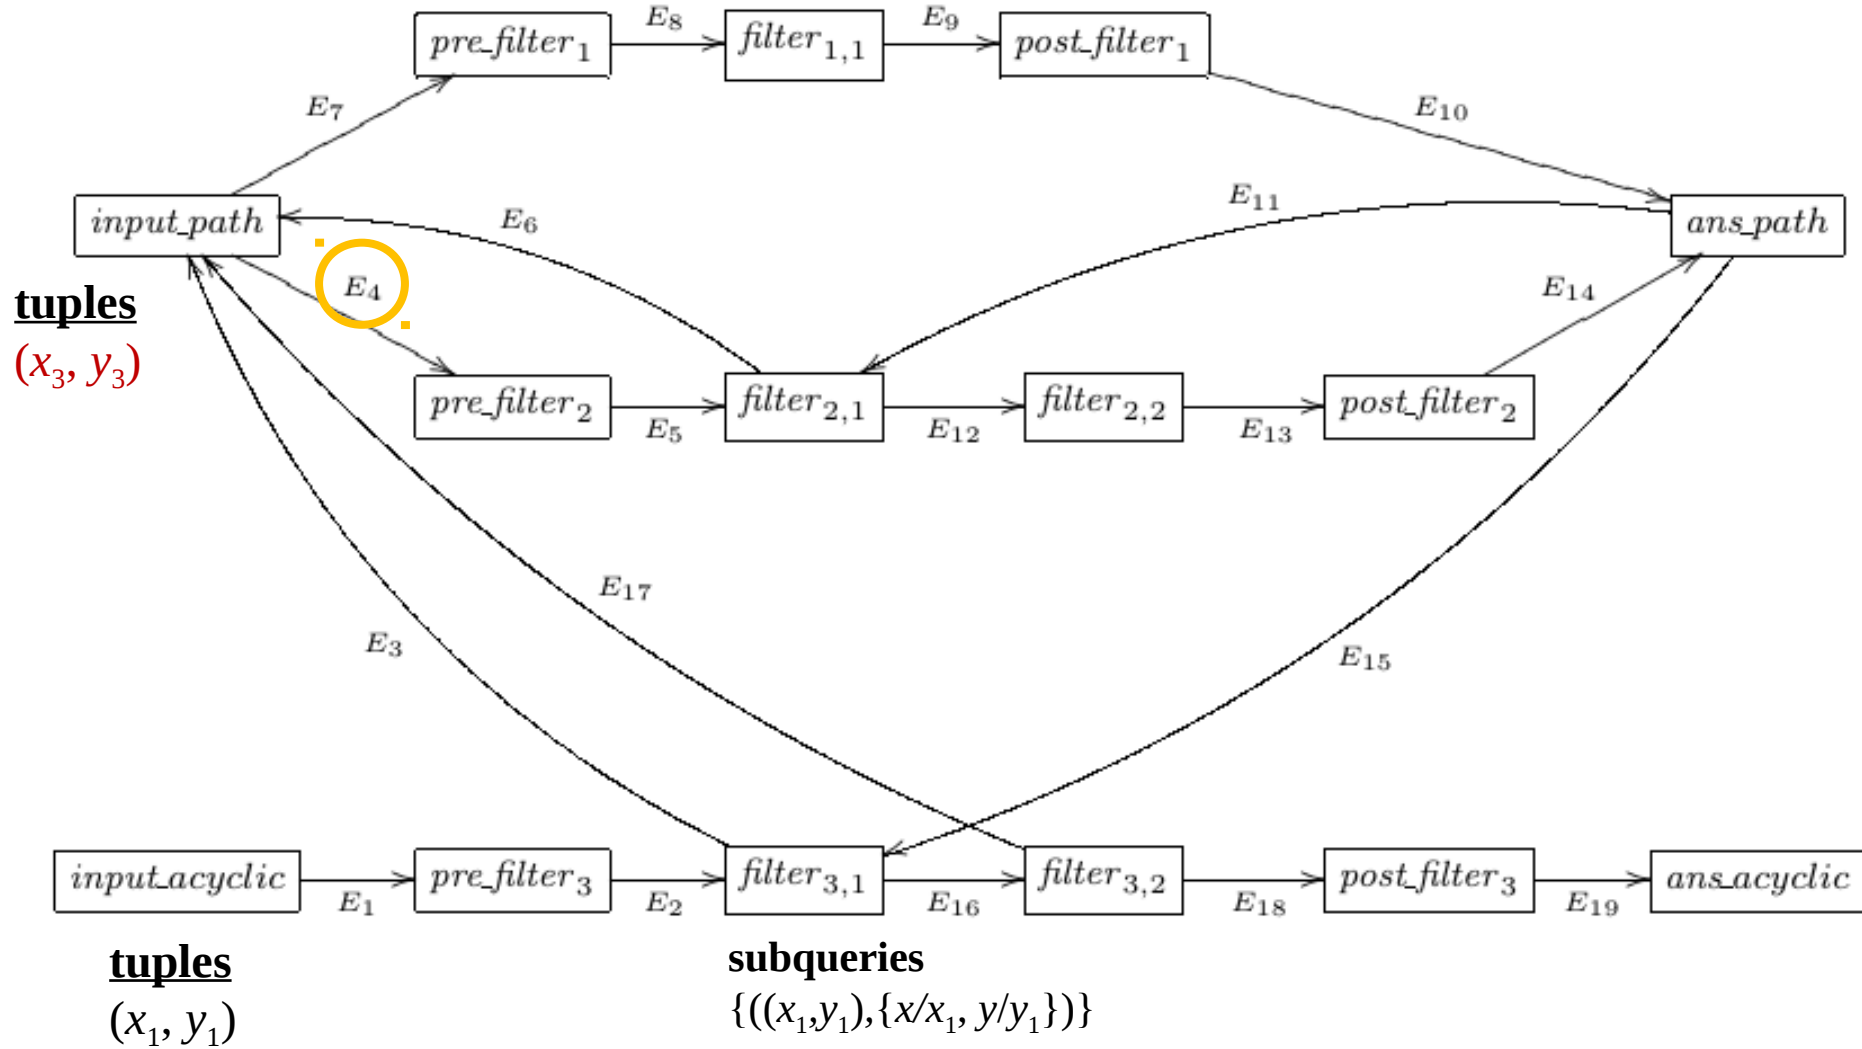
pre_filter$_1$
$E_8$
filter$_{1,1}$
$E_9$
post_filter$_1$
$E_7$
$E_{10}$
input_path
$E_6$
$E_{11}$
ans_path
$E_4$
$E_{14}$
tuples
$(x_3, y_3)$
pre_filter$_2$
$E_5$
filter$_{2,1}$
$E_{12}$
filter$_{2,2}$
$E_{13}$
post_filter$_2$
$E_{17}$
$E_3$
$E_{15}$
input_acyclic
$E_1$
pre_filter$_3$
$E_2$
filter$_{3,1}$
$E_{16}$
filter$_{3,2}$
$E_{18}$
post_filter$_3$
$E_{19}$
ans_acyclic
tuples
$(x_1, y_1)$
subqueries
$\{((x_1,y_1),\{x/x_1, y/y_1\})\}$